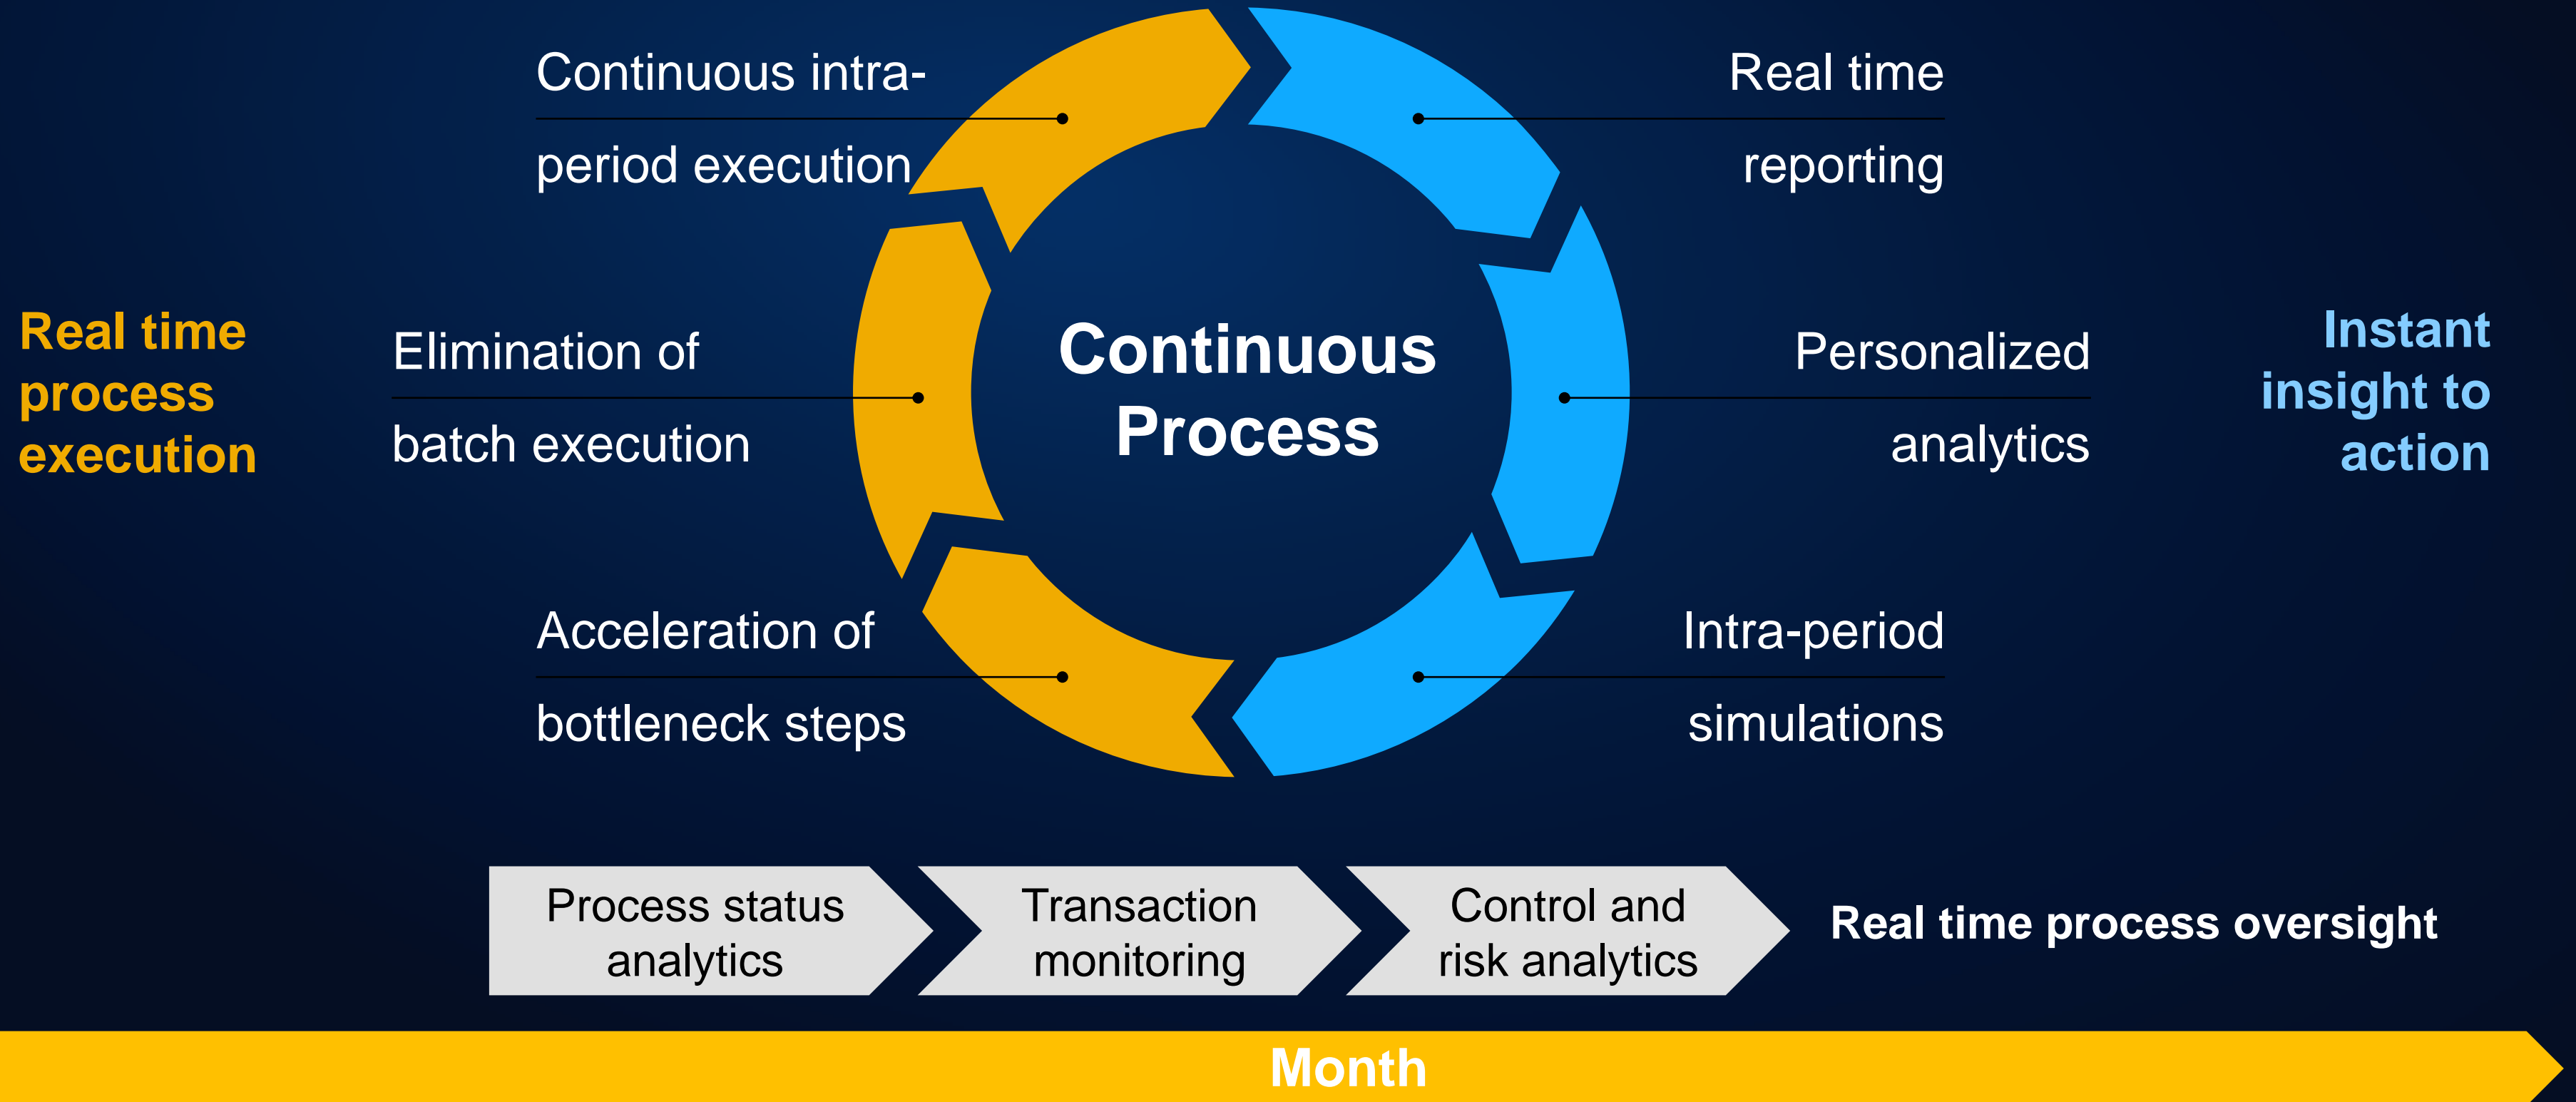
Continuous intra-period execution

Real time reporting

Real time process execution

Elimination of batch execution

Continuous Process

Personalized analytics

Instant insight to action

Acceleration of bottleneck steps

Intra-period simulations

Process status analytics

Transaction monitoring

Control and risk analytics

Real time process oversight

Month